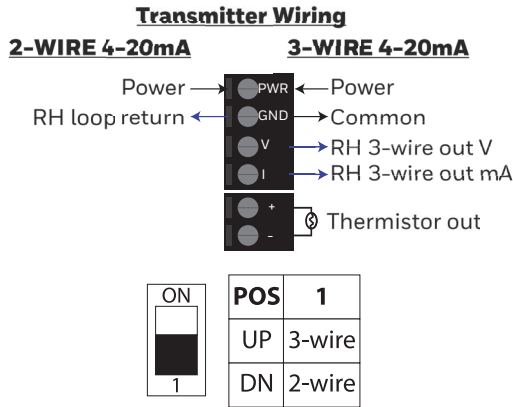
Transmitter Wiring

2-WIRE 4-20mA

3-WIRE 4-20mA

Power

PWR

Power

RH loop return

GND

Common

V

RH 3-wire out V

I

RH 3-wire out mA

+

-

Thermistor out

ON

1

| POS | 1 |
|---|---|
| UP | 3-wire |
| DN | 2-wire |